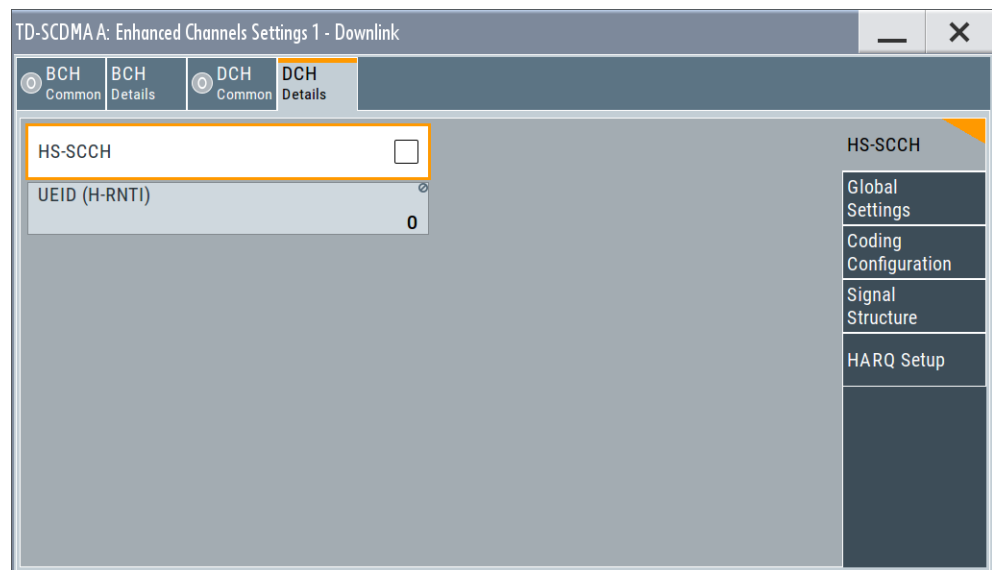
TD-SCDMA A: Enhanced Channels Settings 1 - Downlink

BCH Common | BCH Details | DCH Common | DCH Details

HS-SCCH

UEID (H-RNTI)
0

HS-SCCH
Global Settings
Coding Configuration
Signal Structure
HARQ Setup